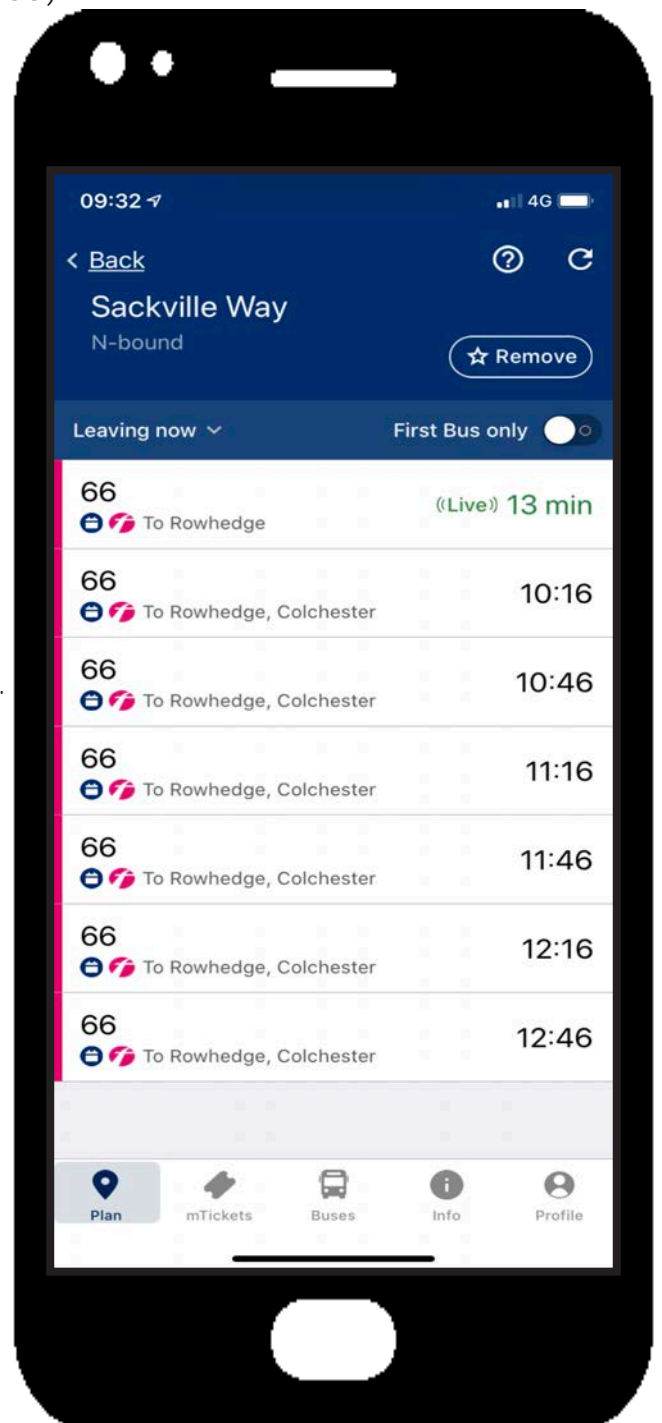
09:32
4G

< Back

Sackville Way
N-bound

☆ Remove

Leaving now
First Bus only

66
To Rowhedge
((Live)) 13 min

66
To Rowhedge, Colchester
10:16

66
To Rowhedge, Colchester
10:46

66
To Rowhedge, Colchester
11:16

66
To Rowhedge, Colchester
11:46

66
To Rowhedge, Colchester
12:16

66
To Rowhedge, Colchester
12:46

Plan
mTickets
Buses
Info
Profile